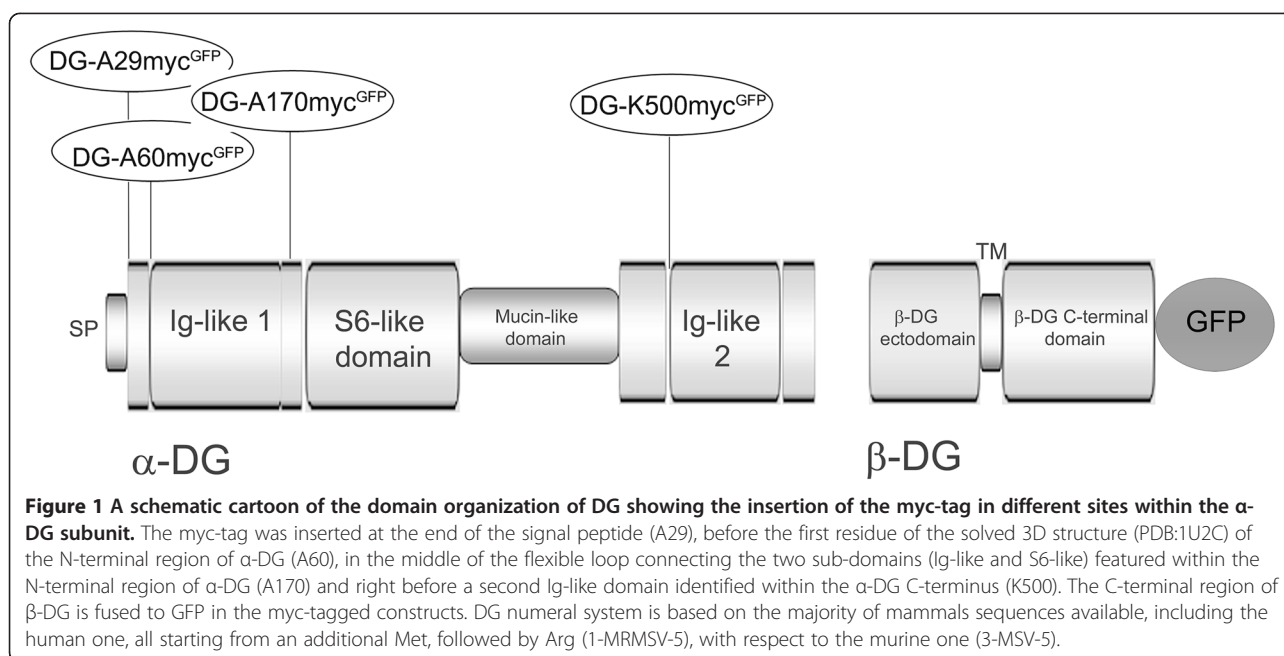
DG-A29myc$^{GFP}$

DG-A170myc$^{GFP}$

DG-K500myc$^{GFP}$

DG-A60myc$^{GFP}$

SP

Ig-like 1

S6-like domain

Mucin-like domain

Ig-like 2

TM

β-DG ectodomain

β-DG C-terminal domain

GFP

α-DG

β-DG

**Figure 1 A schematic cartoon of the domain organization of DG showing the insertion of the myc-tag in different sites within the α-DG subunit.** The myc-tag was inserted at the end of the signal peptide (A29), before the first residue of the solved 3D structure (PDB:1U2C) of the N-terminal region of α-DG (A60), in the middle of the flexible loop connecting the two sub-domains (Ig-like and S6-like) featured within the N-terminal region of α-DG (A170) and right before a second Ig-like domain identified within the α-DG C-terminus (K500). The C-terminal region of β-DG is fused to GFP in the myc-tagged constructs. DG numeral system is based on the majority of mammals sequences available, including the human one, all starting from an additional Met, followed by Arg (1-MRMSV-5), with respect to the murine one (3-MSV-5).